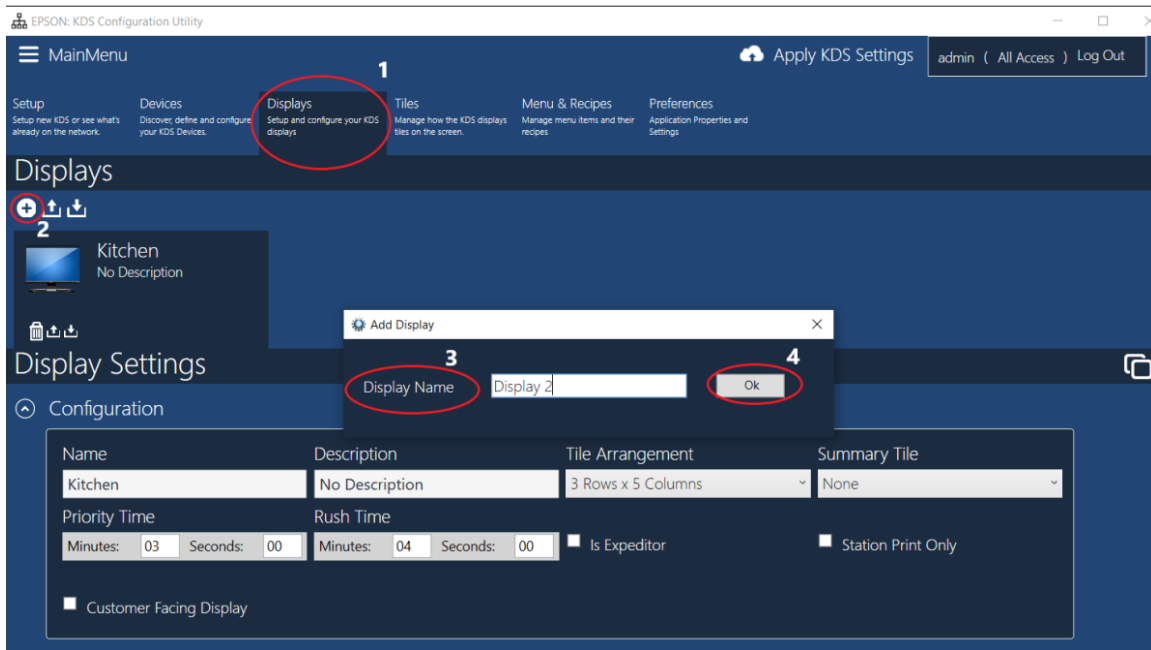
EPSON: KDS Configuration Utility

MainMenu

Apply KDS Settings

admin ( All Access ) Log Out

1

Setup
Setup new KDS or see what's already on the network.

Devices
Discover, define and configure your KDS Devices.

Displays
Setup and configure your KDS displays

Tiles
Manage how the KDS displays tiles on the screen.

Menu & Recipes
Manage menu items and their recipes

Preferences
Application Properties and Settings

Displays

2

Kitchen
No Description

Add Display

3

Display Name

Display 2

4

Ok

Display Settings

Configuration

| Name | Description | Tile Arrangement | Summary Tile |
|---|---|---|---|
| Kitchen | No Description | 3 Rows x 5 Columns | None |

Priority Time
Minutes: 03 Seconds: 00

Rush Time
Minutes: 04 Seconds: 00

Is Expeditor

Station Print Only

Customer Facing Display